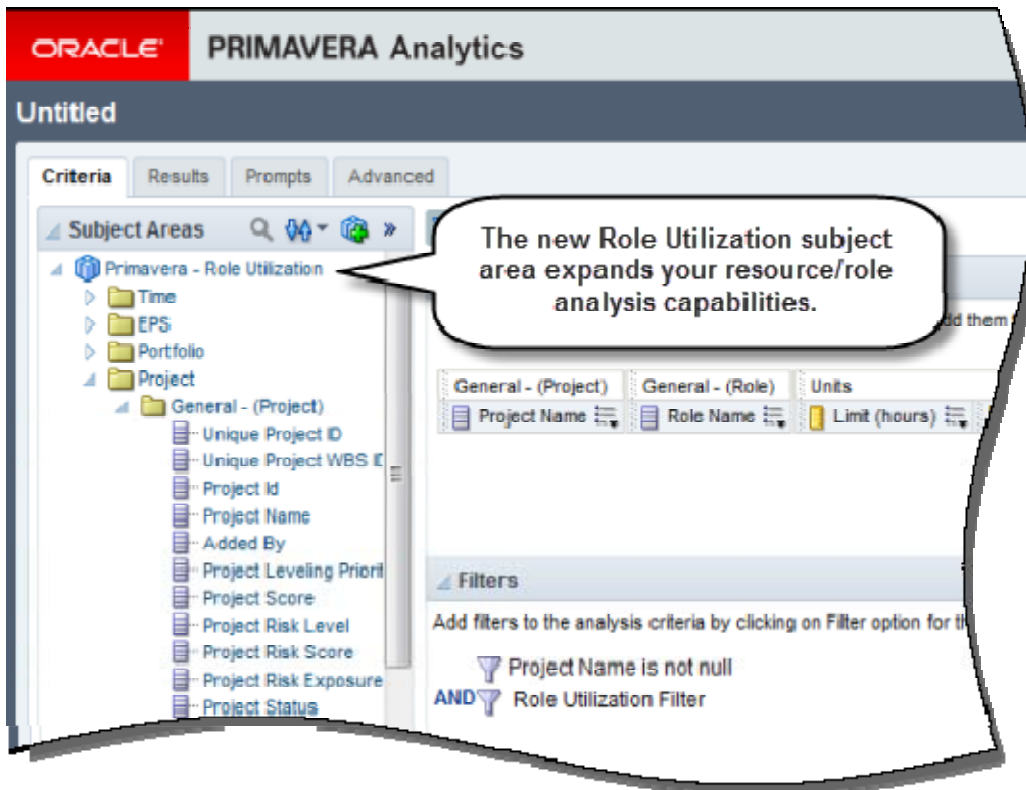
ORACLE PRIMAVERA Analytics

Untitled

Criteria Results Prompts Advanced

Subject Areas

Primavera - Role Utilization
Time
EPS
Portfolio
Project
General - (Project)
Unique Project ID
Unique Project WBS ID
Project Id
Project Name
Added By
Project Leveling Priorit
Project Score
Project Risk Level
Project Risk Score
Project Risk Exposure
Project Status

The new Role Utilization subject area expands your resource/role analysis capabilities.

dd them

| General - (Project) | General - (Role) | Units |
|---|---|---|
| Project Name | Role Name | Limit (hours) |

Filters

Add filters to the analysis criteria by clicking on Filter option for th

Project Name is not null
AND Role Utilization Filter